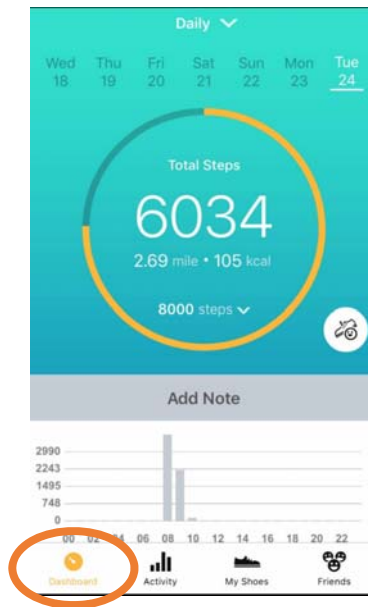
Daily

Wed 18 Thu 19 Fri 20 Sat 21 Sun 22 Mon 23 Tue 24

Total Steps

6034

2.69 mile • 105 kcal

8000 steps

Add Note

2990
2243
1495
748
0

00 02 04 06 08 10 12 14 16 18 20 22

Dashboard Activity My Shoes Friends